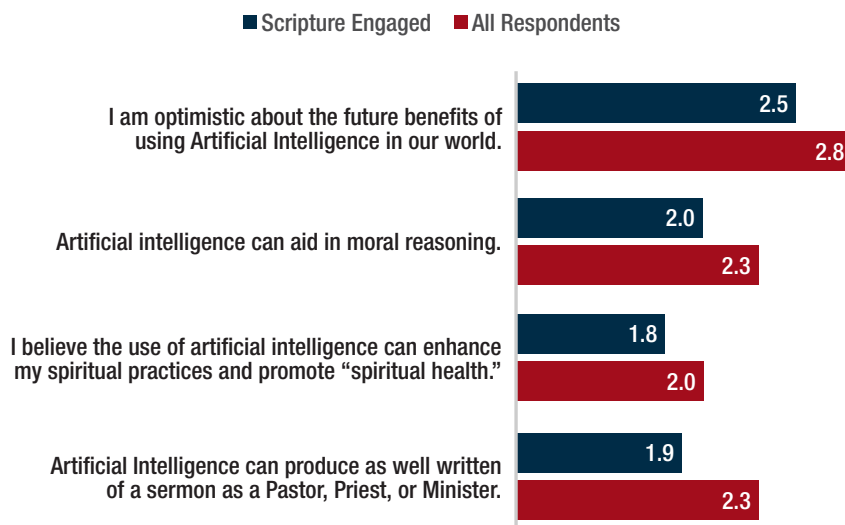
Scripture Engaged All Respondents

I am optimistic about the future benefits of using Artificial Intelligence in our world.
2.5
2.8

Artificial intelligence can aid in moral reasoning.
2.0
2.3

I believe the use of artificial intelligence can enhance my spiritual practices and promote "spiritual health."
1.8
2.0

Artificial Intelligence can produce as well written of a sermon as a Pastor, Priest, or Minister.
1.9
2.3